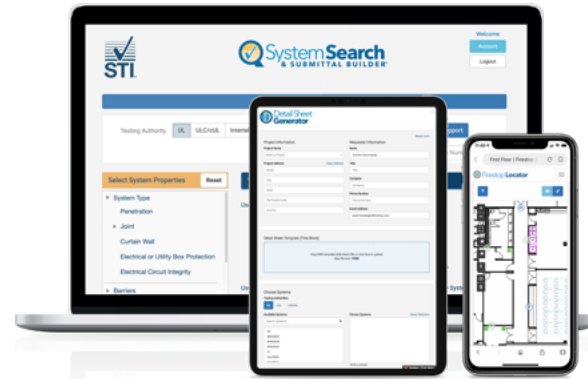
STI

SystemSearch & SUBMITTAL BUILDER

Welcome

Account

Logout

Testing Authority UL ULC/cUL Intert

Select System Properties Reset

System Type

Penetration

Joint

Curtain Wall

Electrical or Utility Box Protection

Electrical Circuit Integrity

Barriers

Detail Sheet Generator

Project Information

Requester Information

Detail Sheet Template (Title Block)

Choose Systems

Testing Authorities

Available Systems

Chosen Systems

First Floor | Firestop

Firestop Locator